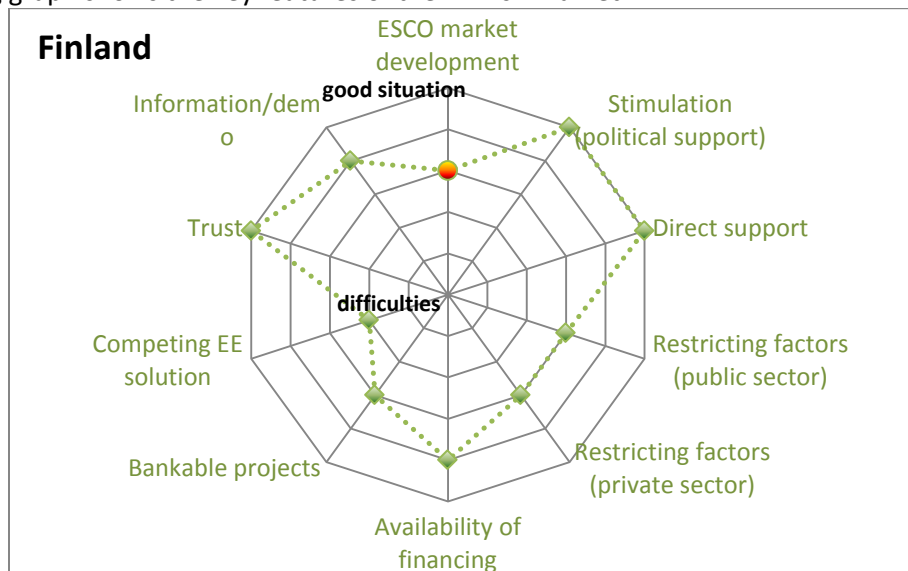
Finland

ESCO market development

good situation

Stimulation (political support)

Direct support

Restricting factors (public sector)

Restricting factors (private sector)

Availability of financing

Bankable projects

Competing EE solution

Trust

Information/demo

difficulties